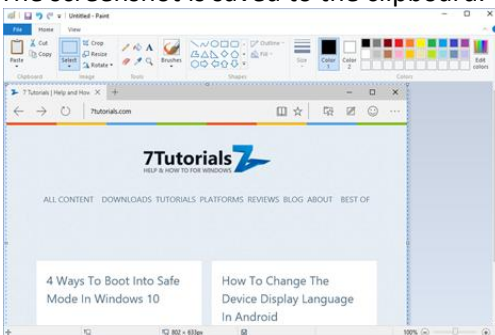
The screenshot is saved to the clipboard

Untitled - Paint

File Home View

Cut Copy Paste Select Crop Resize Rotate Brushes Outline Fill Size Color 1 Color 2 Edit colors

Clipboard Image Tools Shapes Colors

7 Tutorials | Help and How

7tutorials.com

7Tutorials

HELP & HOW-TO FOR WINDOWS

ALL CONTENT DOWNLOADS TUTORIALS PLATFORMS REVIEWS BLOG ABOUT BEST OF

4 Ways To Boot Into Safe Mode In Windows 10

How To Change The Device Display Language In Android

802 × 633px

100%